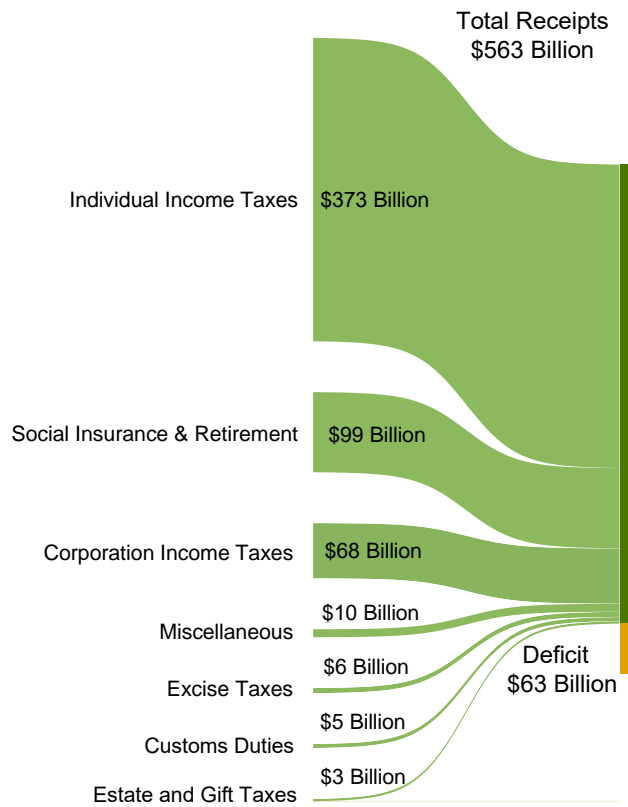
Total Receipts
$563 Billion

Individual Income Taxes
$373 Billion

Social Insurance & Retirement
$99 Billion

Corporation Income Taxes
$68 Billion

$10 Billion
Miscellaneous

$6 Billion
Excise Taxes

$5 Billion
Customs Duties

$3 Billion
Estate and Gift Taxes

Deficit
$63 Billion